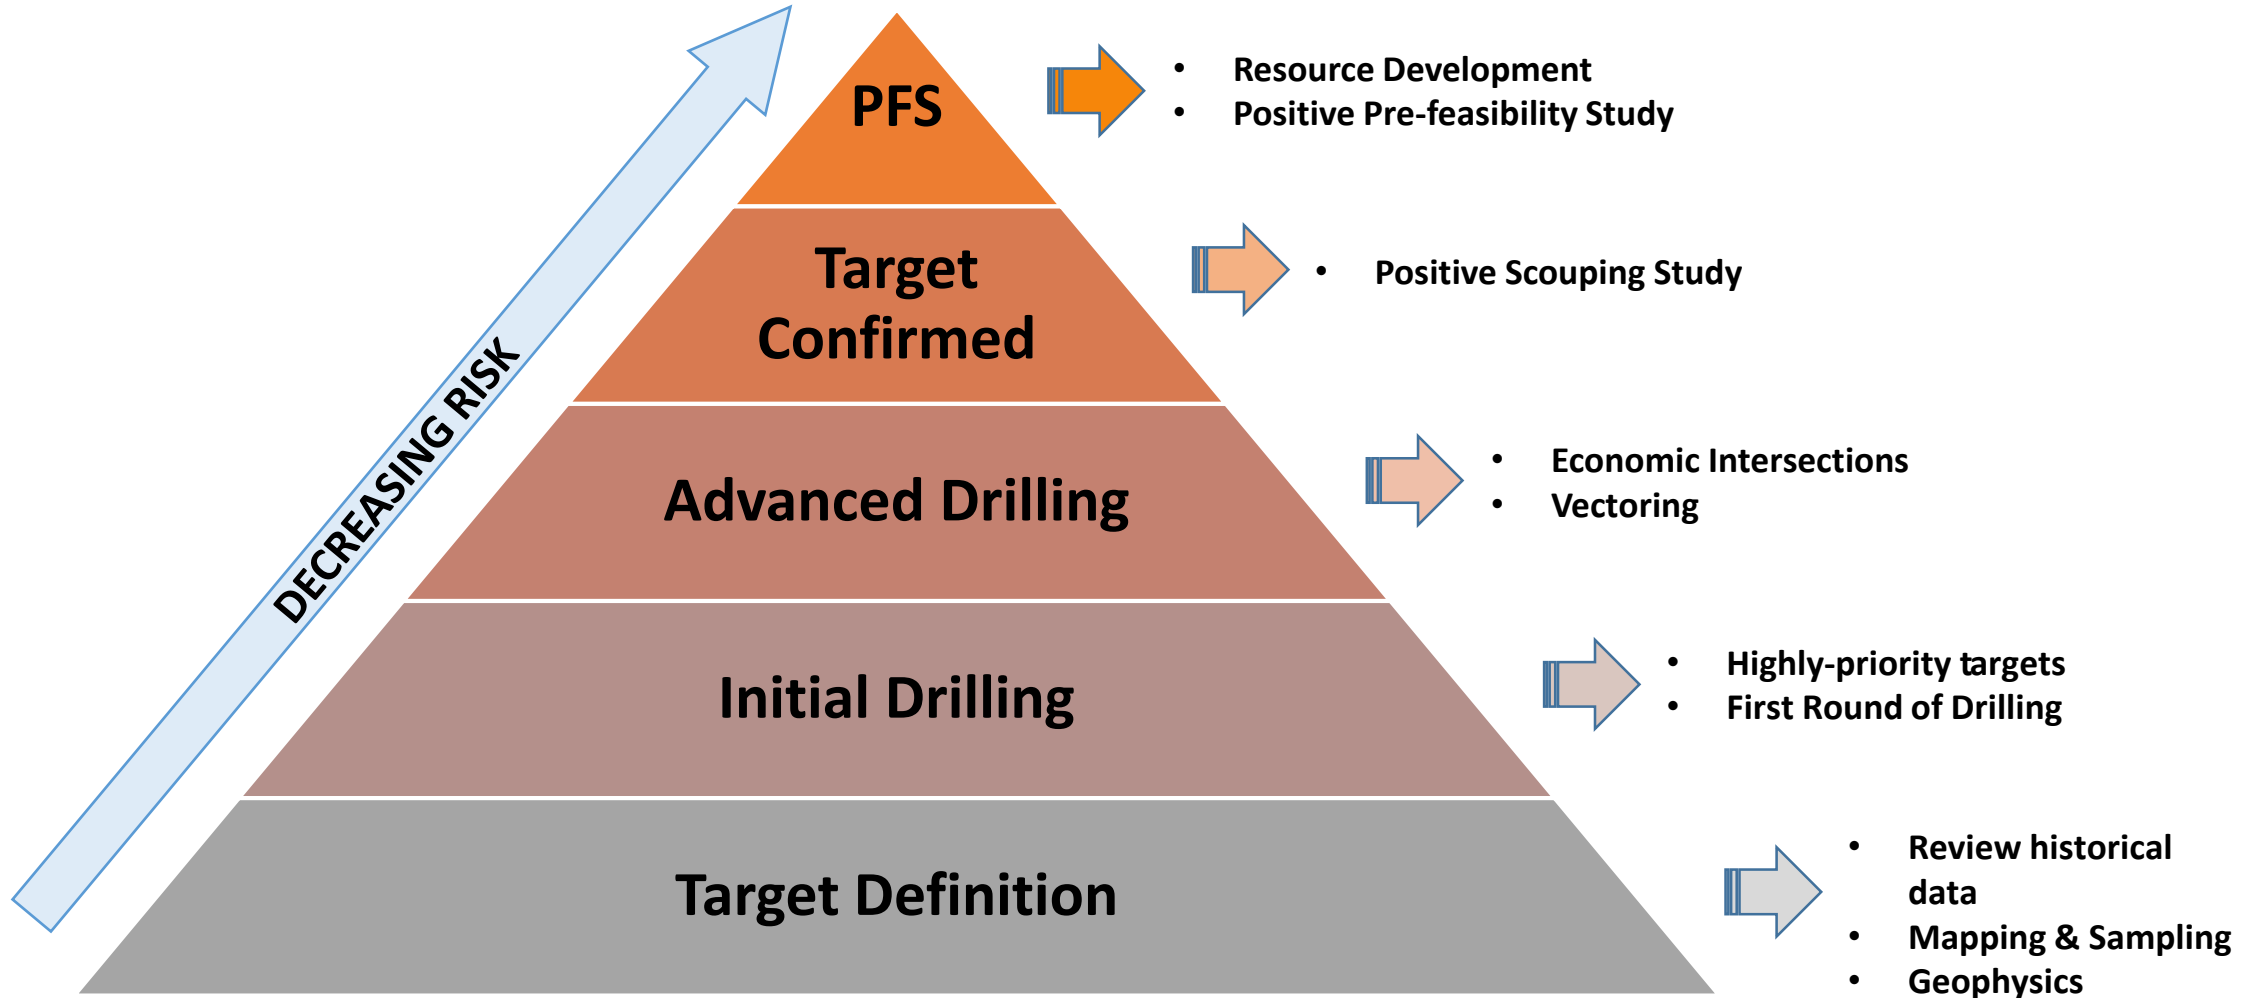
DECREASING RISK

PFS

- Resource Development
- Positive Pre-feasibility Study

Target Confirmed

- Positive Scouping Study

Advanced Drilling

- Economic Intersections
- Vectoring

Initial Drilling

- Highly-priority targets
- First Round of Drilling

Target Definition

- Review historical data
- Mapping & Sampling
- Geophysics